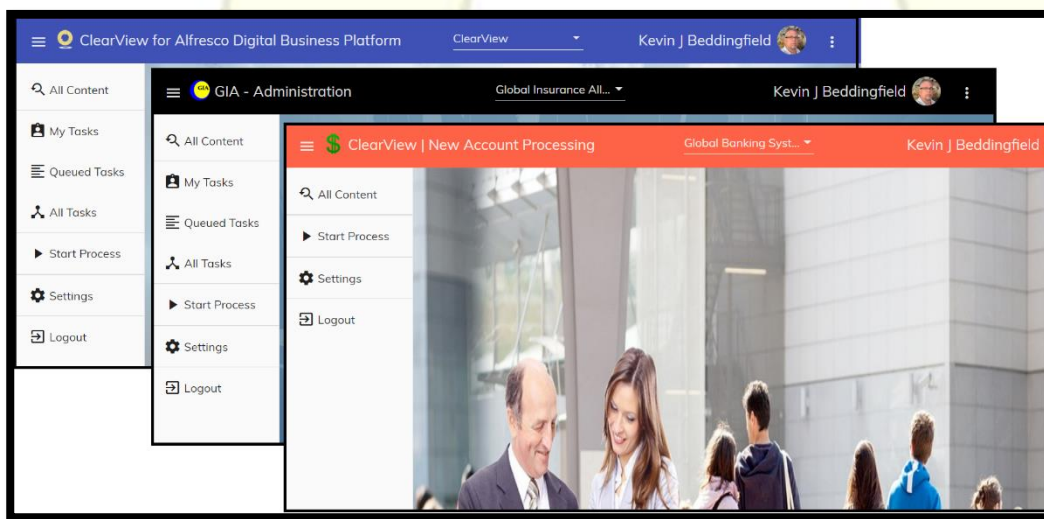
ClearView for Alfresco Digital Business Platform
ClearView
Kevin J Beddingfield

All Content
My Tasks
Queued Tasks
All Tasks
Start Process
Settings
Logout

GIA - Administration
Global Insurance All...
Kevin J Beddingfield

All Content
My Tasks
Queued Tasks
All Tasks
Start Process
Settings
Logout

ClearView | New Account Processing
Global Banking Syst...
Kevin J Beddingfield

All Content
Start Process
Settings
Logout